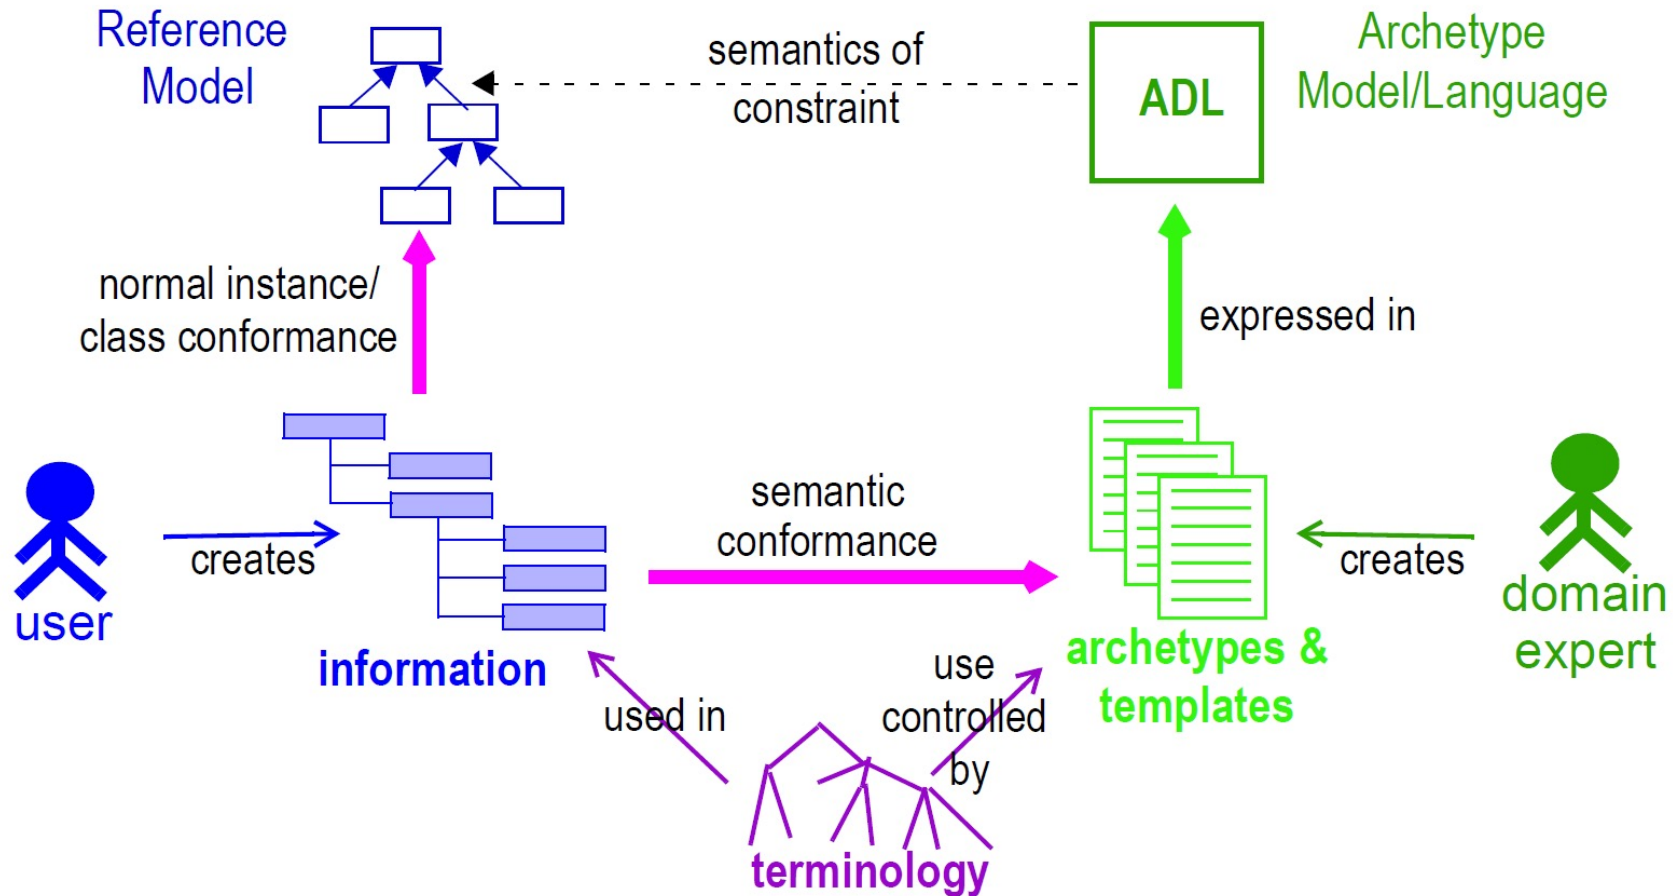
Reference Model

semantics of constraint

ADL

Archetype Model/Language

normal instance/ class conformance

expressed in

user

creates

semantic conformance

creates

domain expert

information

archetypes & templates

used in

use controlled by

terminology